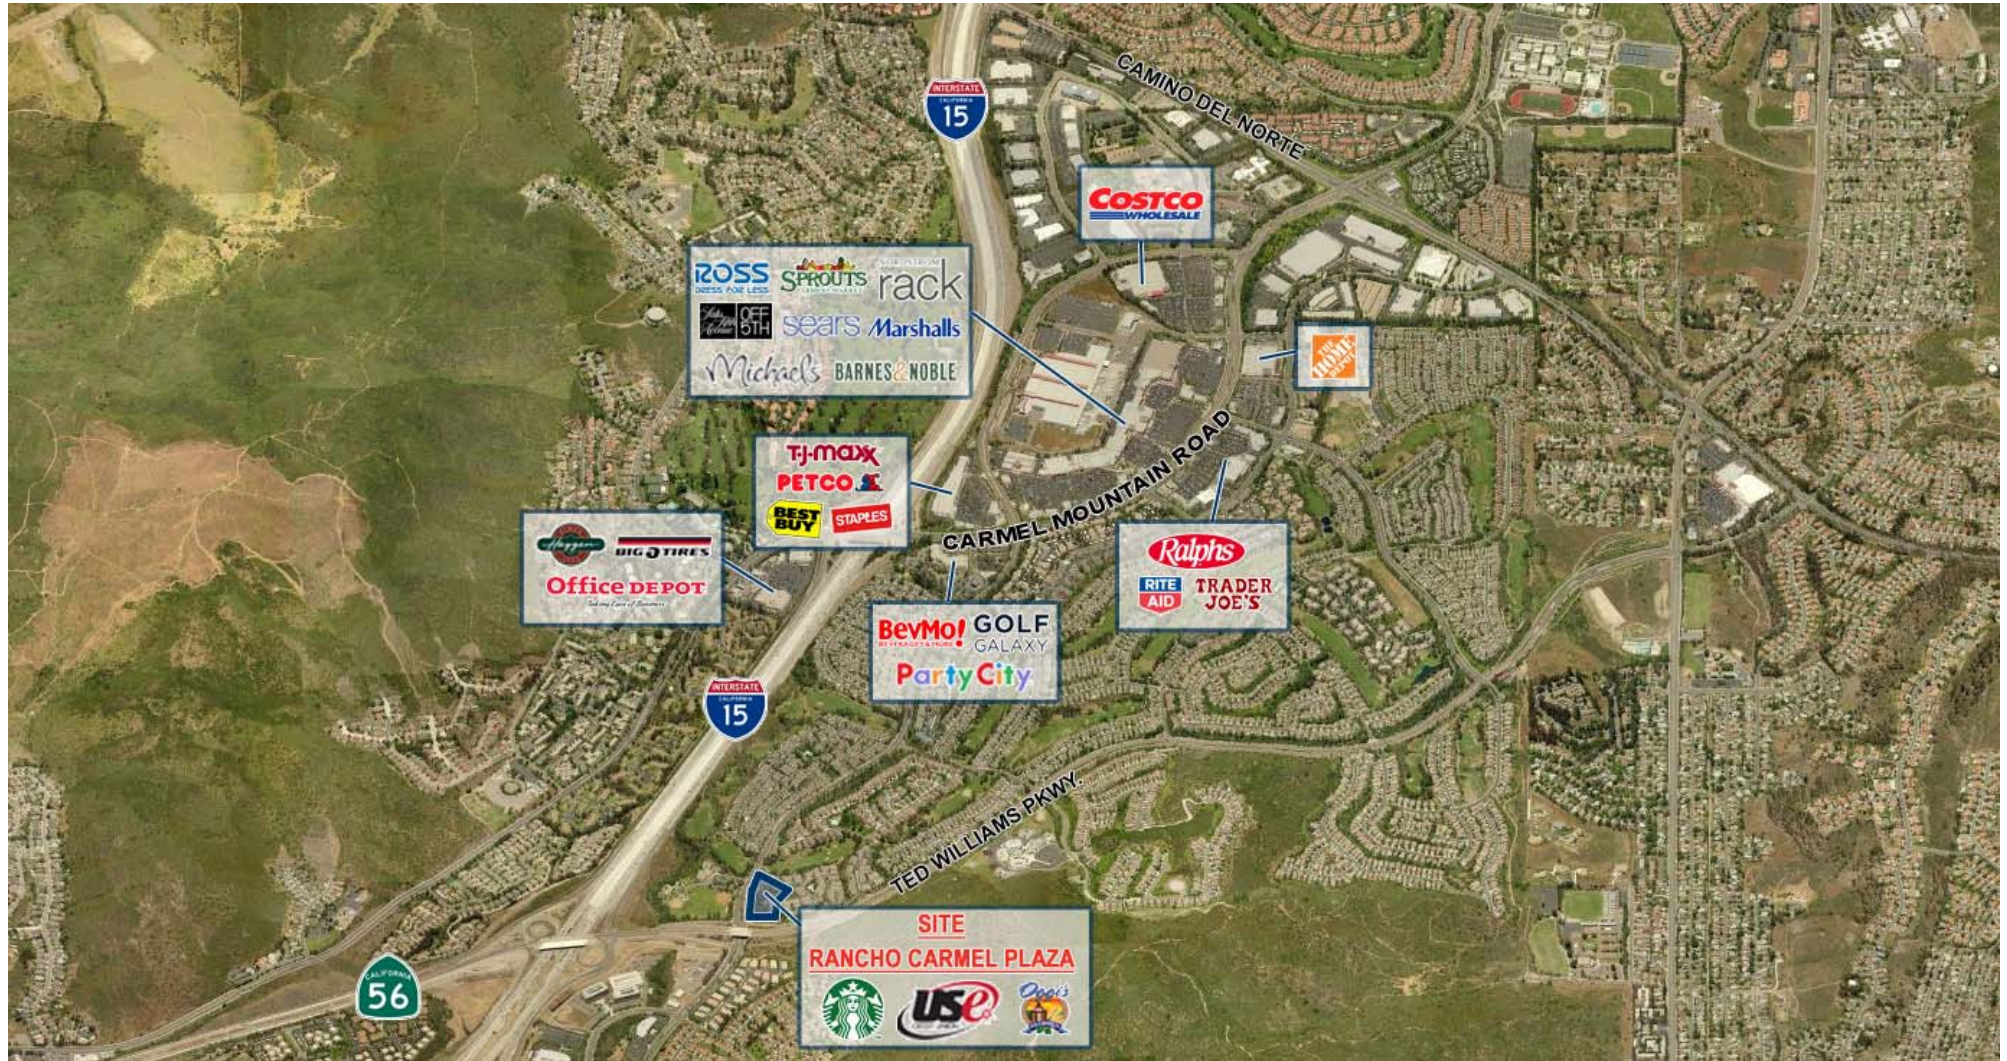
INTERSTATE
CALIFORNIA
15

CAMINO DEL NORTE

COSTCO
WHOLESALE

ROSS
DRESS FOR LESS
SPROUTS
FARMERS MARKET
NORDSTROM
rack
Saks Fifth Avenue
OFF 5TH
sears
Marshalls
Michaels
BARNES&NOBLE

THE HOME DEPOT

T·J·maxx
PETCO
BEST BUY
STAPLES

CARMEL MOUNTAIN ROAD

Hoggan
BIG O TIRES
Office DEPOT
Taking Care of Business

Ralphs
RITE AID
TRADER JOE'S

BevMo!
BEVERAGES & MORE
GOLF GALAXY
Party City

INTERSTATE
CALIFORNIA
15

TED WILLIAMS PKWY.

SITE
RANCHO CARMEL PLAZA

USe

Oggi's

CALIFORNIA
56